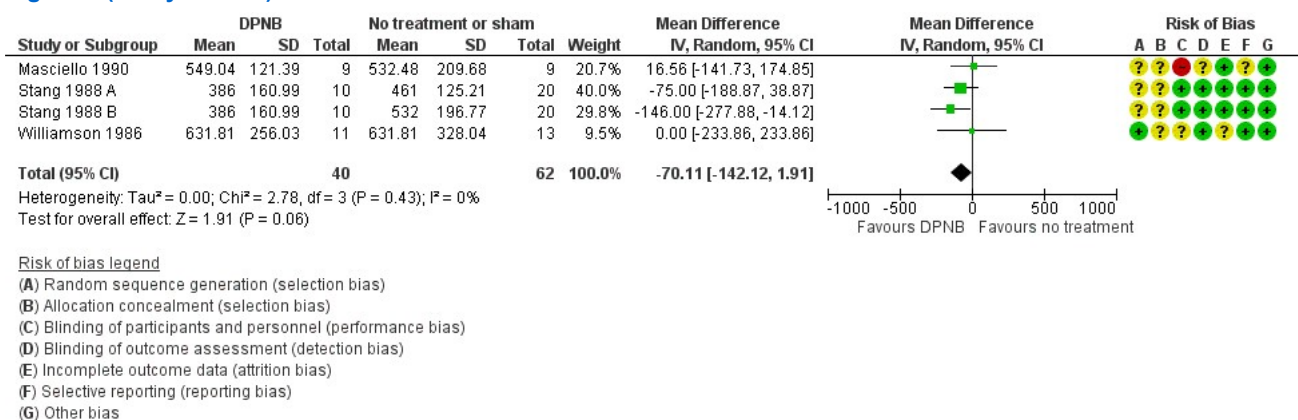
| Study or Subgroup | DPNB Mean | SD | Total | No treatment or sham Mean | SD | Total | Weight | Mean Difference IV, Random, 95% CI | Mean Difference IV, Random, 95% CI | Risk of Bias A B C D E F G |
|---|---|---|---|---|---|---|---|---|---|---|
| Masciello 1990 | 549.04 | 121.39 | 9 | 532.48 | 209.68 | 9 | 20.7% | 16.56 [-141.73, 174.85] | | ? ? - ? + ? + |
| Stang 1988 A | 386 | 160.99 | 10 | 461 | 125.21 | 20 | 40.0% | -75.00 [-188.87, 38.87] | | ? ? + + + + + |
| Stang 1988 B | 386 | 160.99 | 10 | 532 | 196.77 | 20 | 29.8% | -146.00 [-277.88, -14.12] | | ? ? + + + + + |
| Williamson 1986 | 631.81 | 256.03 | 11 | 631.81 | 328.04 | 13 | 9.5% | 0.00 [-233.86, 233.86] | | + ? ? + ? + + |
| **Total (95% CI)** | | | **40** | | | **62** | **100.0%** | **-70.11 [-142.12, 1.91]** | | |

Heterogeneity: Tau² = 0.00; Chi² = 2.78, df = 3 (P = 0.43); I² = 0%
Test for overall effect: Z = 1.91 (P = 0.06)

-1000 -500 0 500 1000
Favours DPNB Favours no treatment

Risk of bias legend
(A) Random sequence generation (selection bias)
(B) Allocation concealment (selection bias)
(C) Blinding of participants and personnel (performance bias)
(D) Blinding of outcome assessment (detection bias)
(E) Incomplete outcome data (attrition bias)
(F) Selective reporting (reporting bias)
(G) Other bias